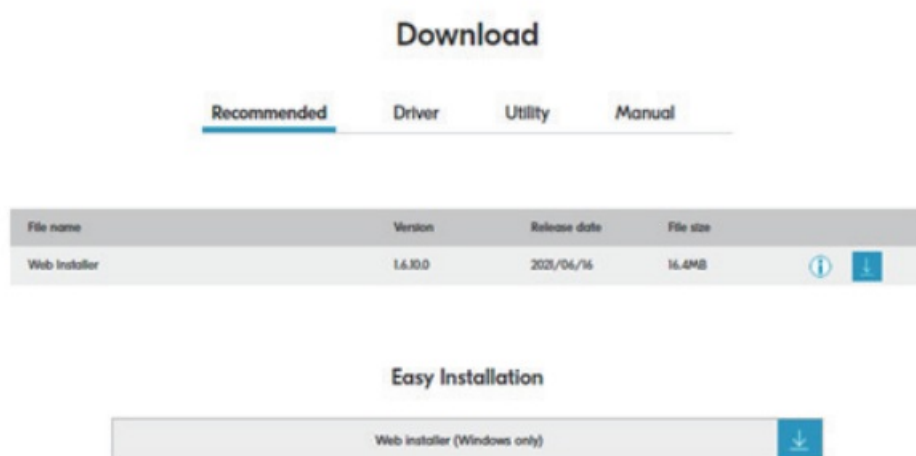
Download

Recommended Driver Utility Manual

| File name | Version | Release date | File size |
|---|---|---|---|
| Web Installer | 1.6.10.0 | 2021/06/16 | 16.4MB |

Easy Installation

Web installer (Windows only)